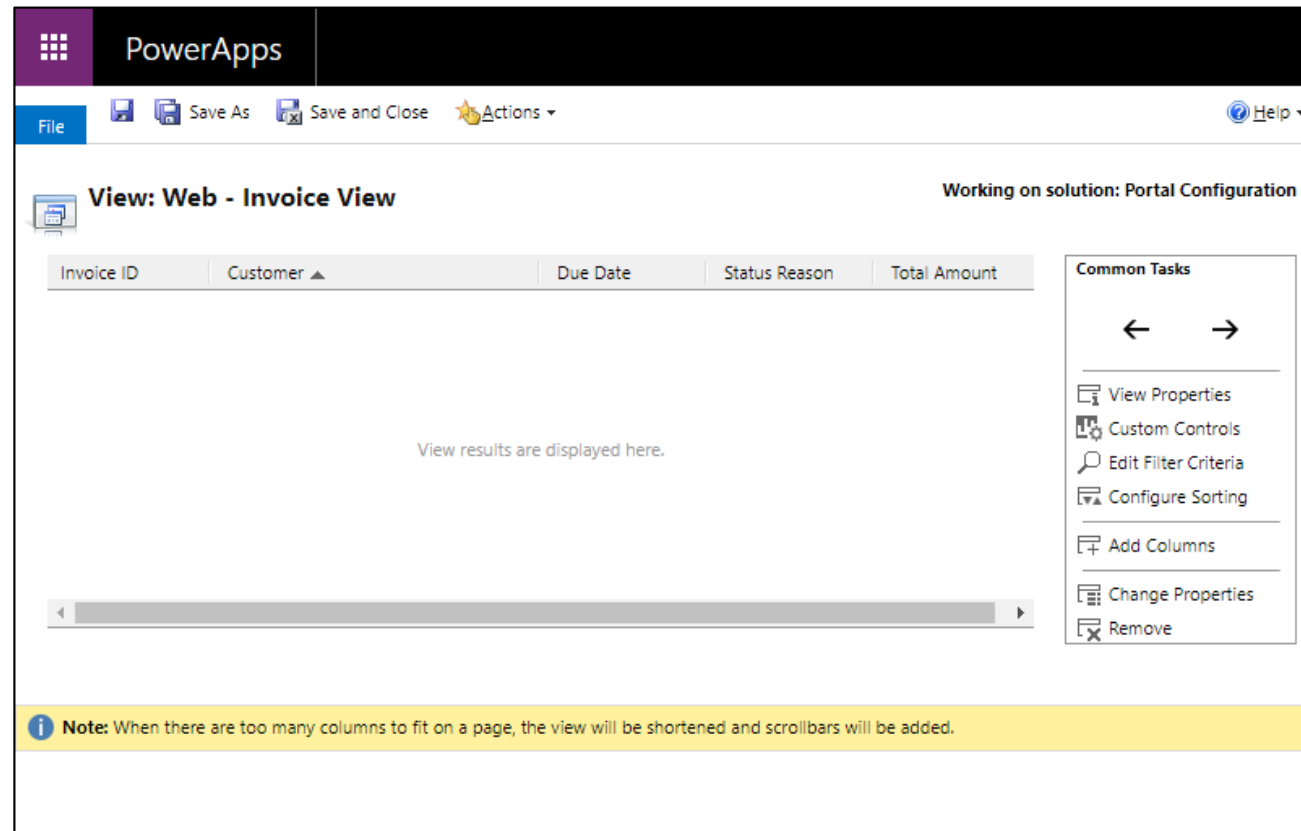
PowerApps

File Save As Save and Close Actions Help

View: Web - Invoice View

Working on solution: Portal Configuration

| Invoice ID | Customer ▲ | Due Date | Status Reason | Total Amount |
|---|---|---|---|---|

View results are displayed here.

Common Tasks

← →

View Properties
Custom Controls
Edit Filter Criteria
Configure Sorting
Add Columns
Change Properties
Remove

Note: When there are too many columns to fit on a page, the view will be shortened and scrollbars will be added.